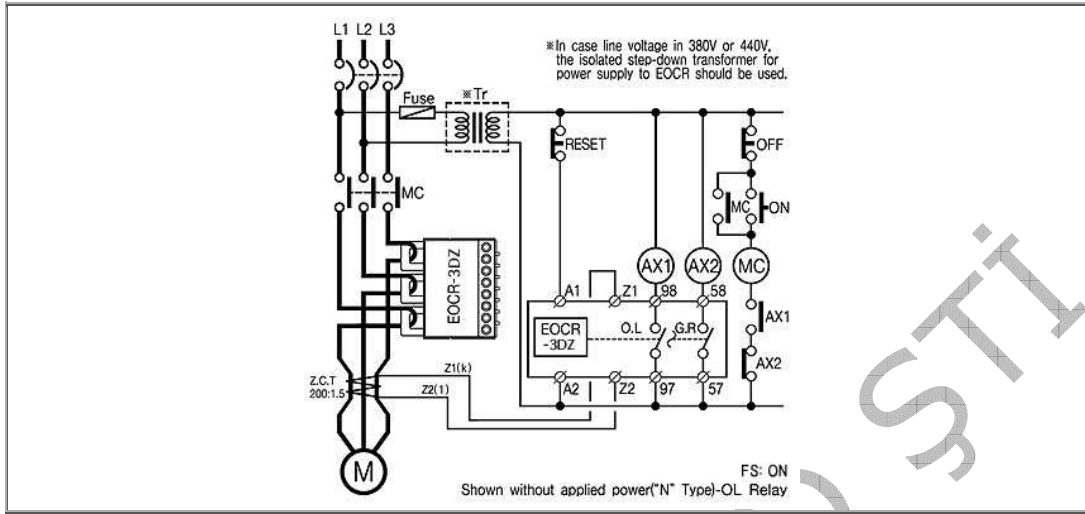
L1 L2 L3

※In case line voltage in 380V or 440V, the isolated step-down transformer for power supply to EOCR should be used.

Fuse ※Tr

RESET

OFF

MC

MC ON

EOCR-3DZ

AX1 AX2 MC

A1 Z1 98 58

EOCR -3DZ

O.L G.R

AX1

AX2

Z1(k)

Z.C.T 200:1.5

Z2(l)

A2 Z2 97 57

M

FS: ON

Shown without applied power("N" Type)-OL Relay

STi